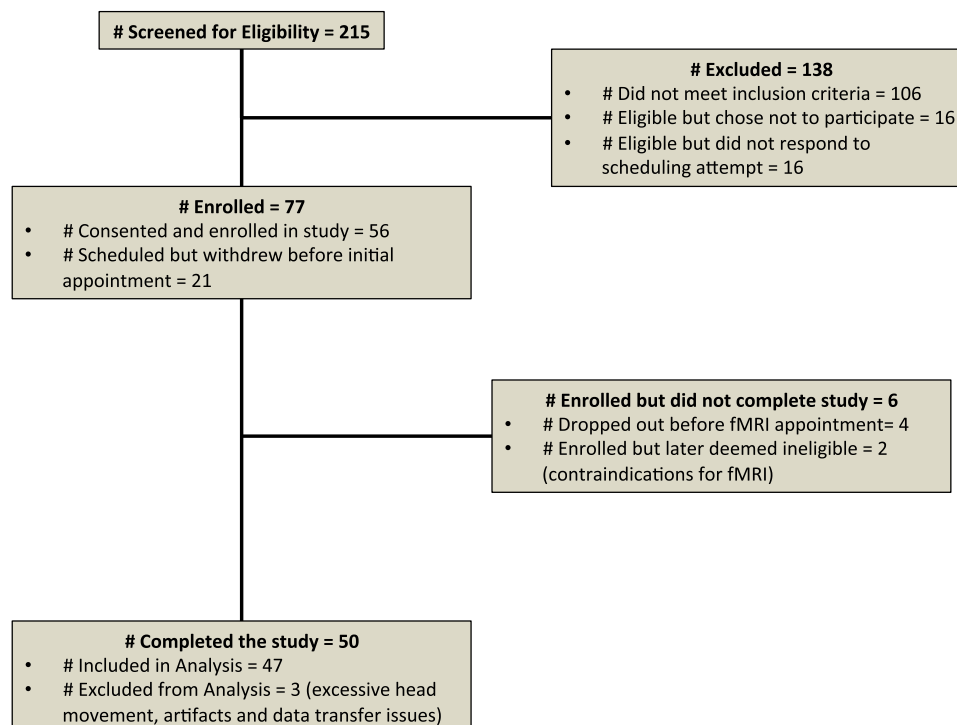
# Screened for Eligibility = 215

# Excluded = 138
- # Did not meet inclusion criteria = 106
- # Eligible but chose not to participate = 16
- # Eligible but did not respond to scheduling attempt = 16

# Enrolled = 77
- # Consented and enrolled in study = 56
- # Scheduled but withdrew before initial appointment = 21

# Enrolled but did not complete study = 6
- # Dropped out before fMRI appointment= 4
- # Enrolled but later deemed ineligible = 2 (contraindications for fMRI)

# Completed the study = 50
- # Included in Analysis = 47
- # Excluded from Analysis = 3 (excessive head movement, artifacts and data transfer issues)